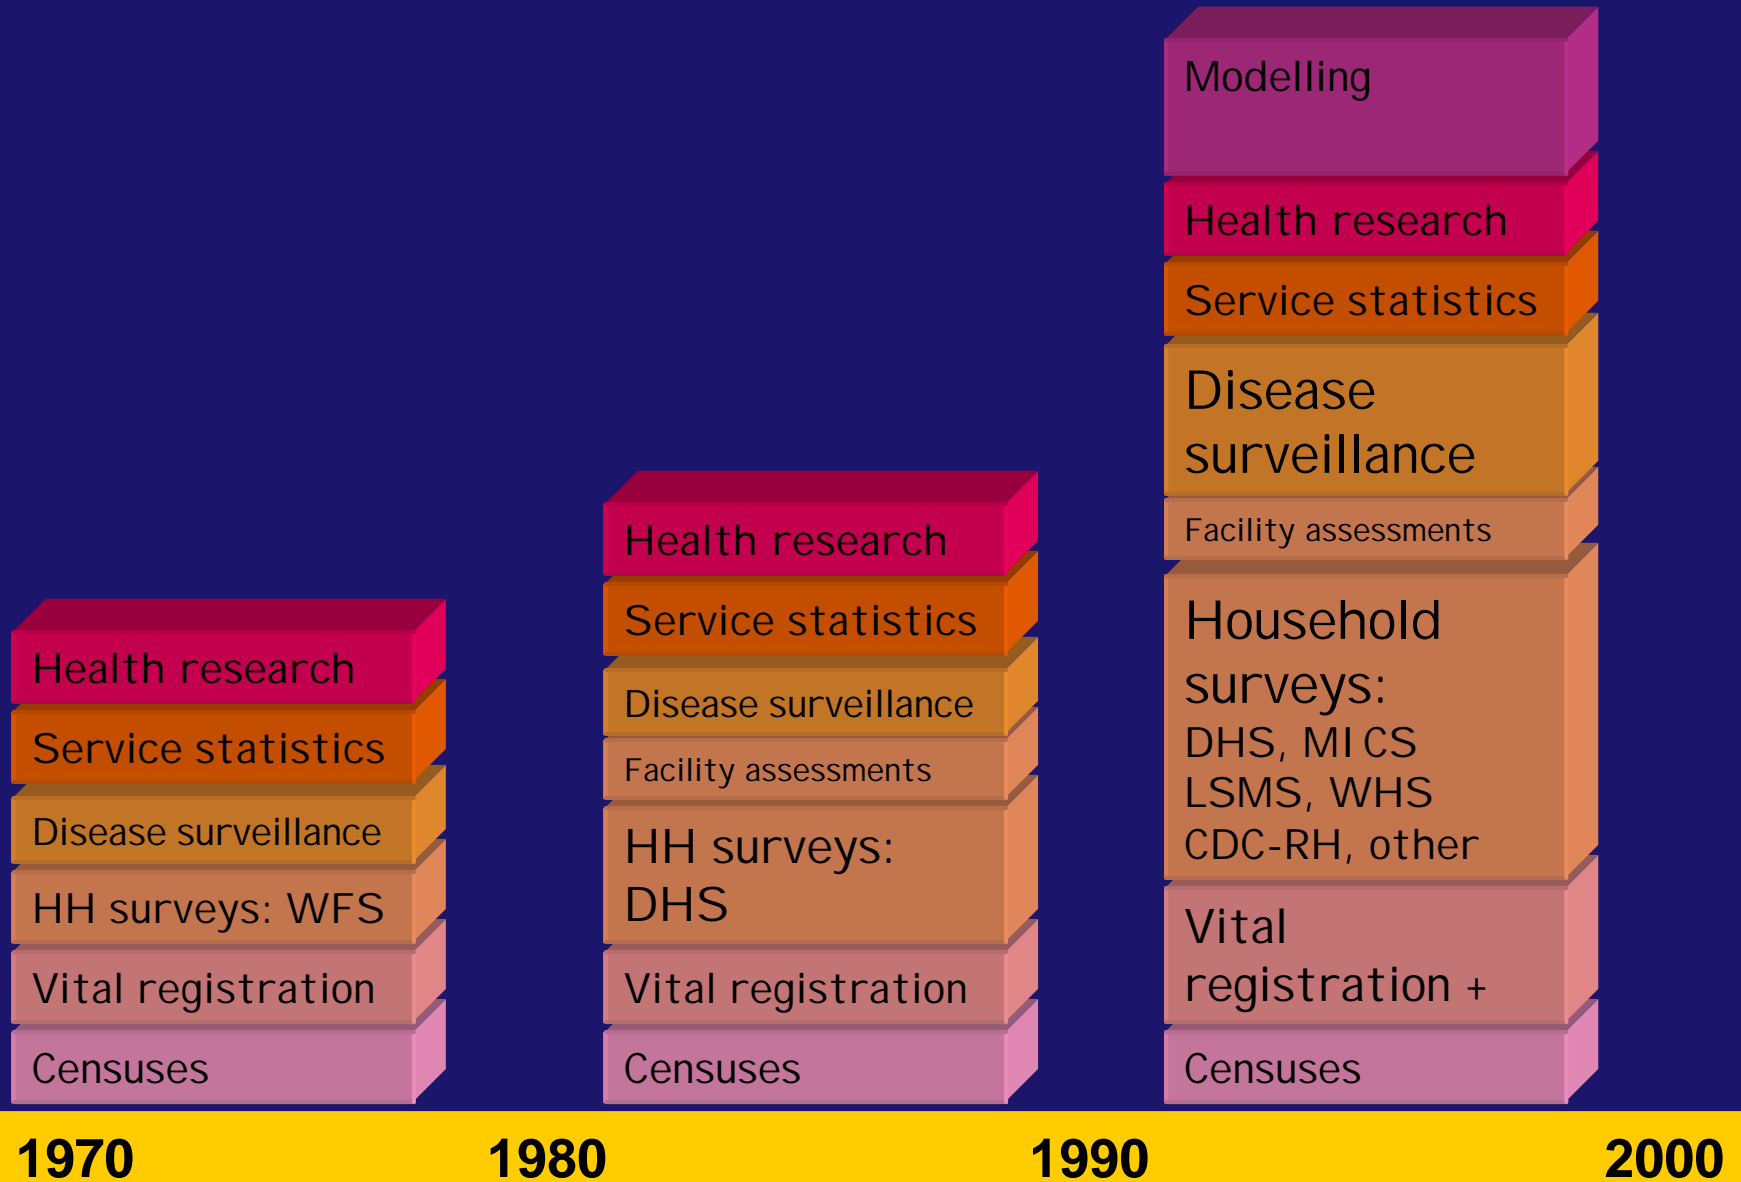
Health research
Service statistics
Disease surveillance
HH surveys: WFS
Vital registration
Censuses

Health research
Service statistics
Disease surveillance
Facility assessments
HH surveys: DHS
Vital registration
Censuses

Modelling
Health research
Service statistics
Disease surveillance
Facility assessments
Household surveys: DHS, MICS LSMS, WHS CDC-RH, other
Vital registration +
Censuses

1970
1980
1990
2000